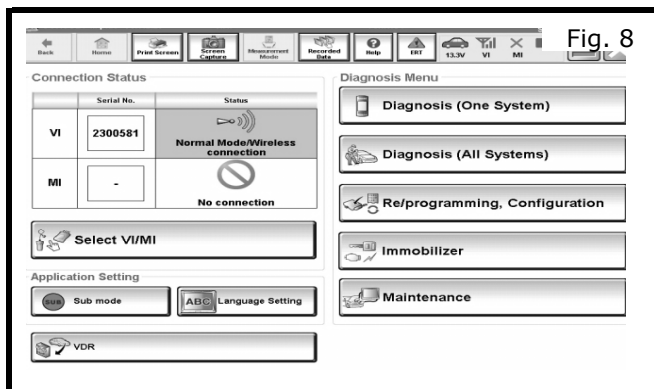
Back Home Print Screen Screen Capture Measurement Mode Recorded Data Help ERT 13.3V VI MI

Fig. 8

Connection Status

|  | Serial No. | Status |
|---|---|---|
| VI | 2300581 | Normal Mode/Wireless connection |
| MI | - | No connection |

Select VI/MI

Application Setting

SUB Sub mode

ABC Language Setting

VDR

Diagnosis Menu

Diagnosis (One System)

Diagnosis (All Systems)

Re/programming, Configuration

Immobilizer

Maintenance